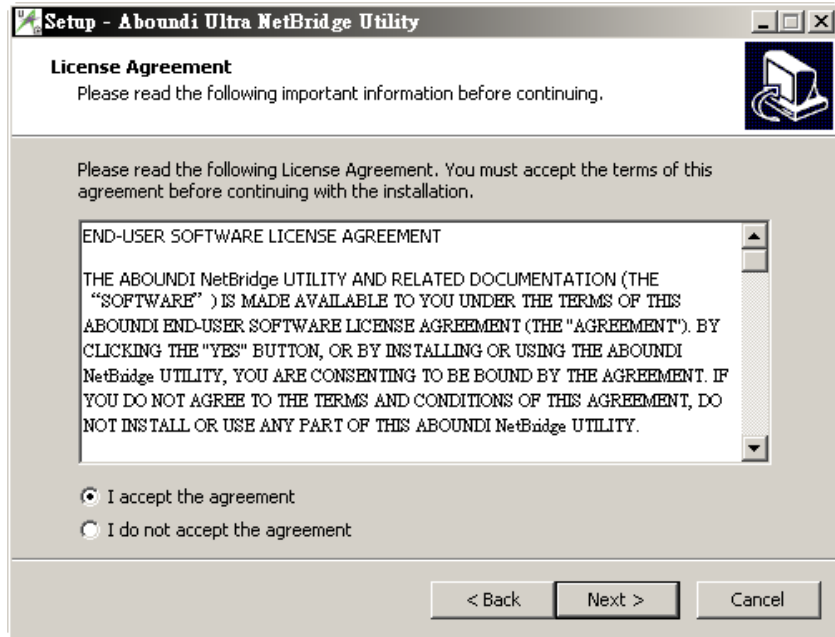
Setup - Aboundi Ultra NetBridge Utility

License Agreement
Please read the following important information before continuing.

Please read the following License Agreement. You must accept the terms of this agreement before continuing with the installation.

END-USER SOFTWARE LICENSE AGREEMENT

THE ABOUNDI NetBridge UTILITY AND RELATED DOCUMENTATION (THE "SOFTWARE" ) IS MADE AVAILABLE TO YOU UNDER THE TERMS OF THIS ABOUNDI END-USER SOFTWARE LICENSE AGREEMENT (THE "AGREEMENT"). BY CLICKING THE "YES" BUTTON, OR BY INSTALLING OR USING THE ABOUNDI NetBridge UTILITY, YOU ARE CONSENTING TO BE BOUND BY THE AGREEMENT. IF YOU DO NOT AGREE TO THE TERMS AND CONDITIONS OF THIS AGREEMENT, DO NOT INSTALL OR USE ANY PART OF THIS ABOUNDI NetBridge UTILITY.

I accept the agreement
I do not accept the agreement

< Back
Next >
Cancel